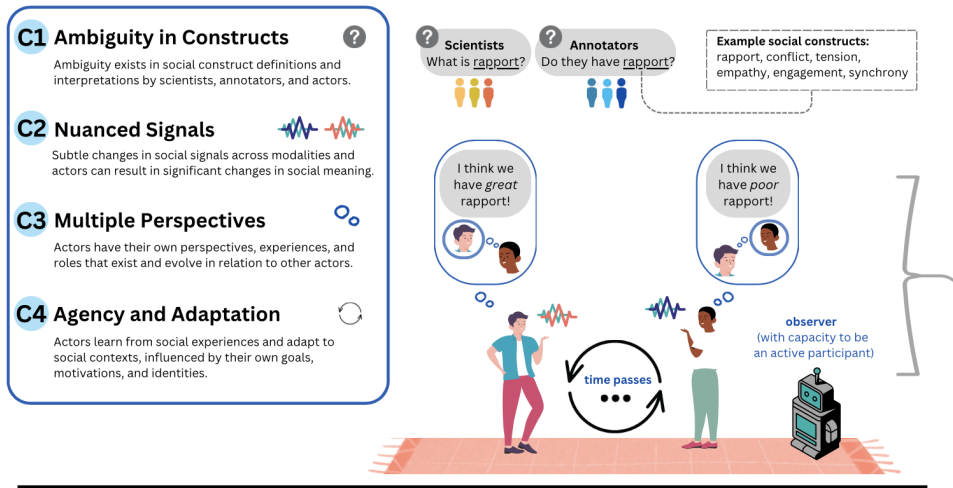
C1 Ambiguity in Constructs

Ambiguity exists in social construct definitions and interpretations by scientists, annotators, and actors.

C2 Nuanced Signals

Subtle changes in social signals across modalities and actors can result in significant changes in social meaning.

C3 Multiple Perspectives

Actors have their own perspectives, experiences, and roles that exist and evolve in relation to other actors.

C4 Agency and Adaptation

Actors learn from social experiences and adapt to social contexts, influenced by their own goals, motivations, and identities.

Scientists
What is rapport?

Annotators
Do they have rapport?

Example social constructs:
rapport, conflict, tension, empathy, engagement, synchrony

I think we have *great* rapport!

I think we have *poor* rapport!

time passes

observer
(with capacity to be an active participant)